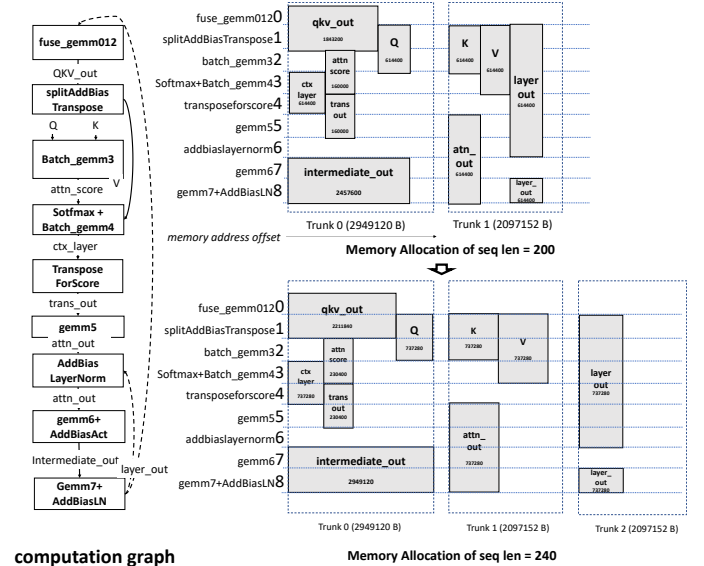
fuse_gemm012
QKV_out
splitAddBias Transpose
Q
K
Batch_gemm3
attn_score
V
Sotfmax + Batch_gemm4
ctx_layer
Transpose ForScore
trans_out
gemm5
attn_out
AddBias LayerNorm
attn_out
gemm6+ AddBiasAct
Intermediate_out
layer_out
Gemm7+ AddBiasLN

computation graph

fuse_gemm012 0
splitAddBiasTranspose 1
batch_gemm3 2
Softmax+Batch_gemm4 3
transposeforscore 4
gemm5 5
addbiaslayernorm 6
gemm7 7
gemm7+AddBiasLN 8

qkv_out 1843200
Q 614400
attn score 160000
ctx layer 614400
trans out 160000
intermediate_out 2457600
K 614400
V 614400
layer out 614400
atn_ out 614400
layer_ out 614400

memory address offset
Trunk 0 (2949120 B)
Trunk 1 (2097152 B)
Memory Allocation of seq len = 200

fuse_gemm012 0
splitAddBiasTranspose 1
batch_gemm3 2
Softmax+Batch_gemm4 3
transposeforscore 4
gemm5 5
addbiaslayernorm 6
gemm6 7
gemm7+AddBiasLN 8

qkv_out 2211840
Q 737280
attn score 230400
ctx layer 737280
trans out 230400
intermediate_out 2949120
K 737280
V 737280
attn_ out 737280
layer out 737280
layer_ out 737280

Trunk 0 (2949120 B)
Trunk 1 (2097152 B)
Trunk 2 (2097152 B)
Memory Allocation of seq len = 240